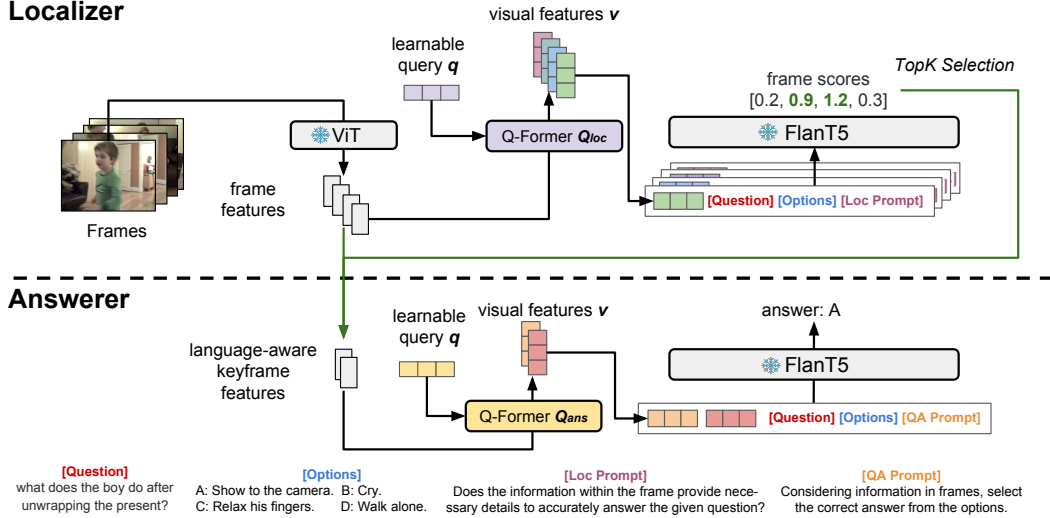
Localizer

visual features $\boldsymbol{v}$

learnable query $\boldsymbol{q}$

TopK Selection

frame scores [0.2, **0.9**, **1.2**, 0.3]

ViT

Q-Former $\boldsymbol{Q_{loc}}$

FlanT5

frame features

Frames

[Question] [Options] [Loc Prompt]

Answerer

learnable query $\boldsymbol{q}$

visual features $\boldsymbol{v}$

answer: A

language-aware keyframe features

FlanT5

Q-Former $\boldsymbol{Q_{ans}}$

[Question] [Options] [QA Prompt]

[Question]
what does the boy do after unwrapping the present?

[Options]
A: Show to the camera. B: Cry.
C: Relax his fingers. D: Walk alone.

[Loc Prompt]
Does the information within the frame provide necessary details to accurately answer the given question?

[QA Prompt]
Considering information in frames, select the correct answer from the options.